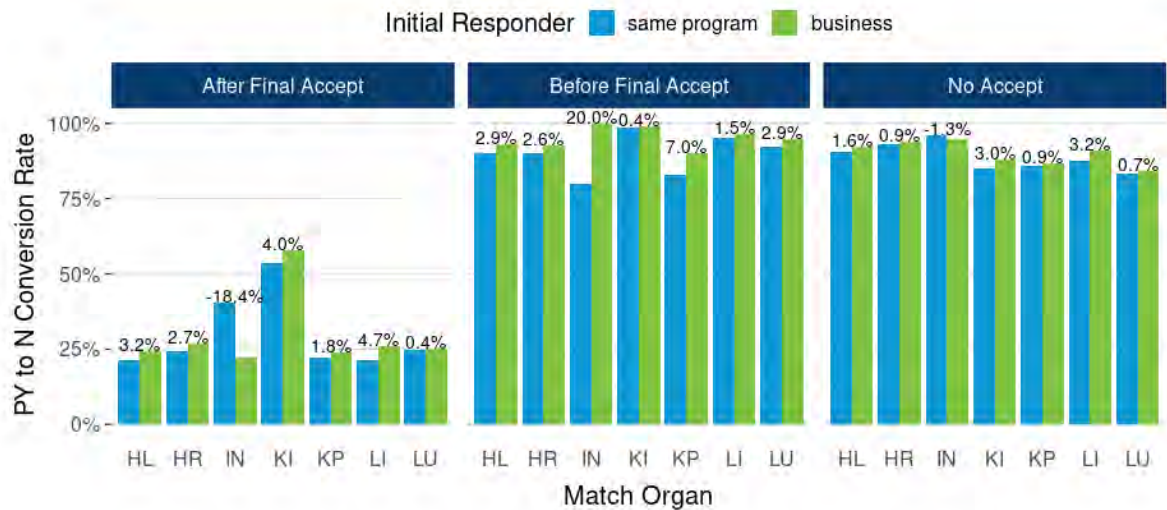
Initial Responder same program business

After Final Accept

Before Final Accept

No Accept

PY to N Conversion Rate

100%
75%
50%
25%
0%

3.2% 2.7% -18.4% 4.0% 1.8% 4.7% 0.4%

HL HR IN KI KP LI LU

2.9% 2.6% 20.0% 0.4% 7.0% 1.5% 2.9%

HL HR IN KI KP LI LU

1.6% 0.9% -1.3% 3.0% 0.9% 3.2% 0.7%

HL HR IN KI KP LI LU

Match Organ